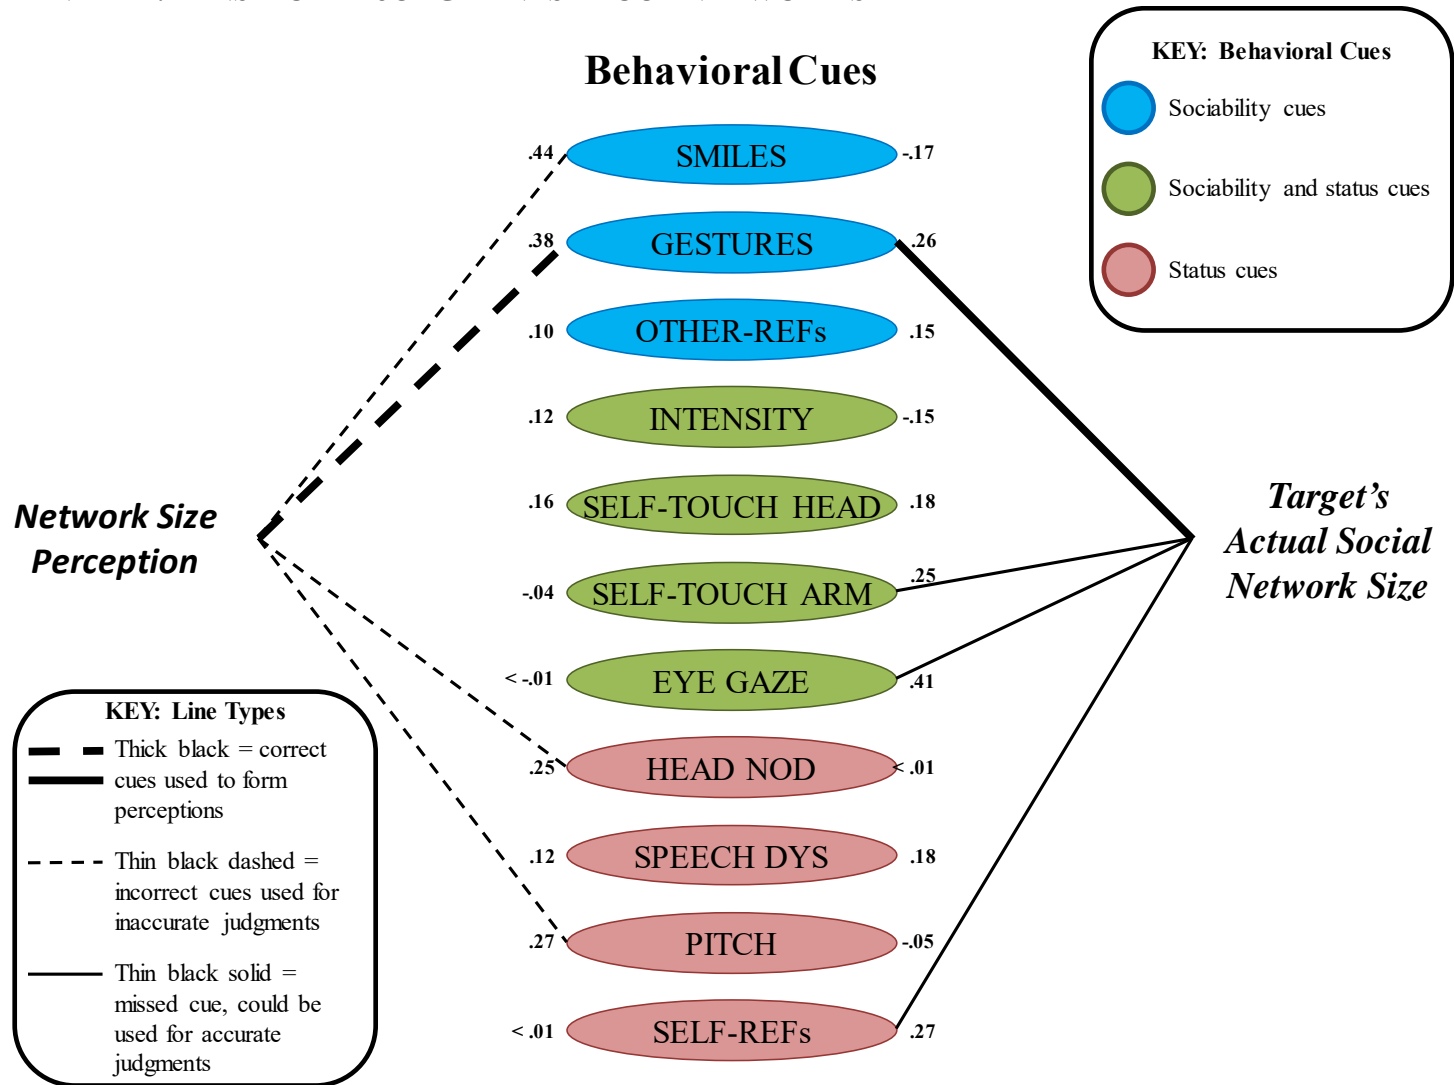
Behavioral Cues

KEY: Behavioral Cues
Sociability cues
Sociability and status cues
Status cues

.44 SMILES -.17
.38 GESTURES .26
.10 OTHER-REFs .15
.12 INTENSITY -.15
.16 SELF-TOUCH HEAD .18
-.04 SELF-TOUCH ARM .25
< -.01 EYE GAZE .41
.25 HEAD NOD < .01
.12 SPEECH DYS .18
.27 PITCH -.05
< .01 SELF-REFs .27

Network Size Perception

Target's Actual Social Network Size

KEY: Line Types
Thick black = correct cues used to form perceptions
Thin black dashed = incorrect cues used for inaccurate judgments
Thin black solid = missed cue, could be used for accurate judgments